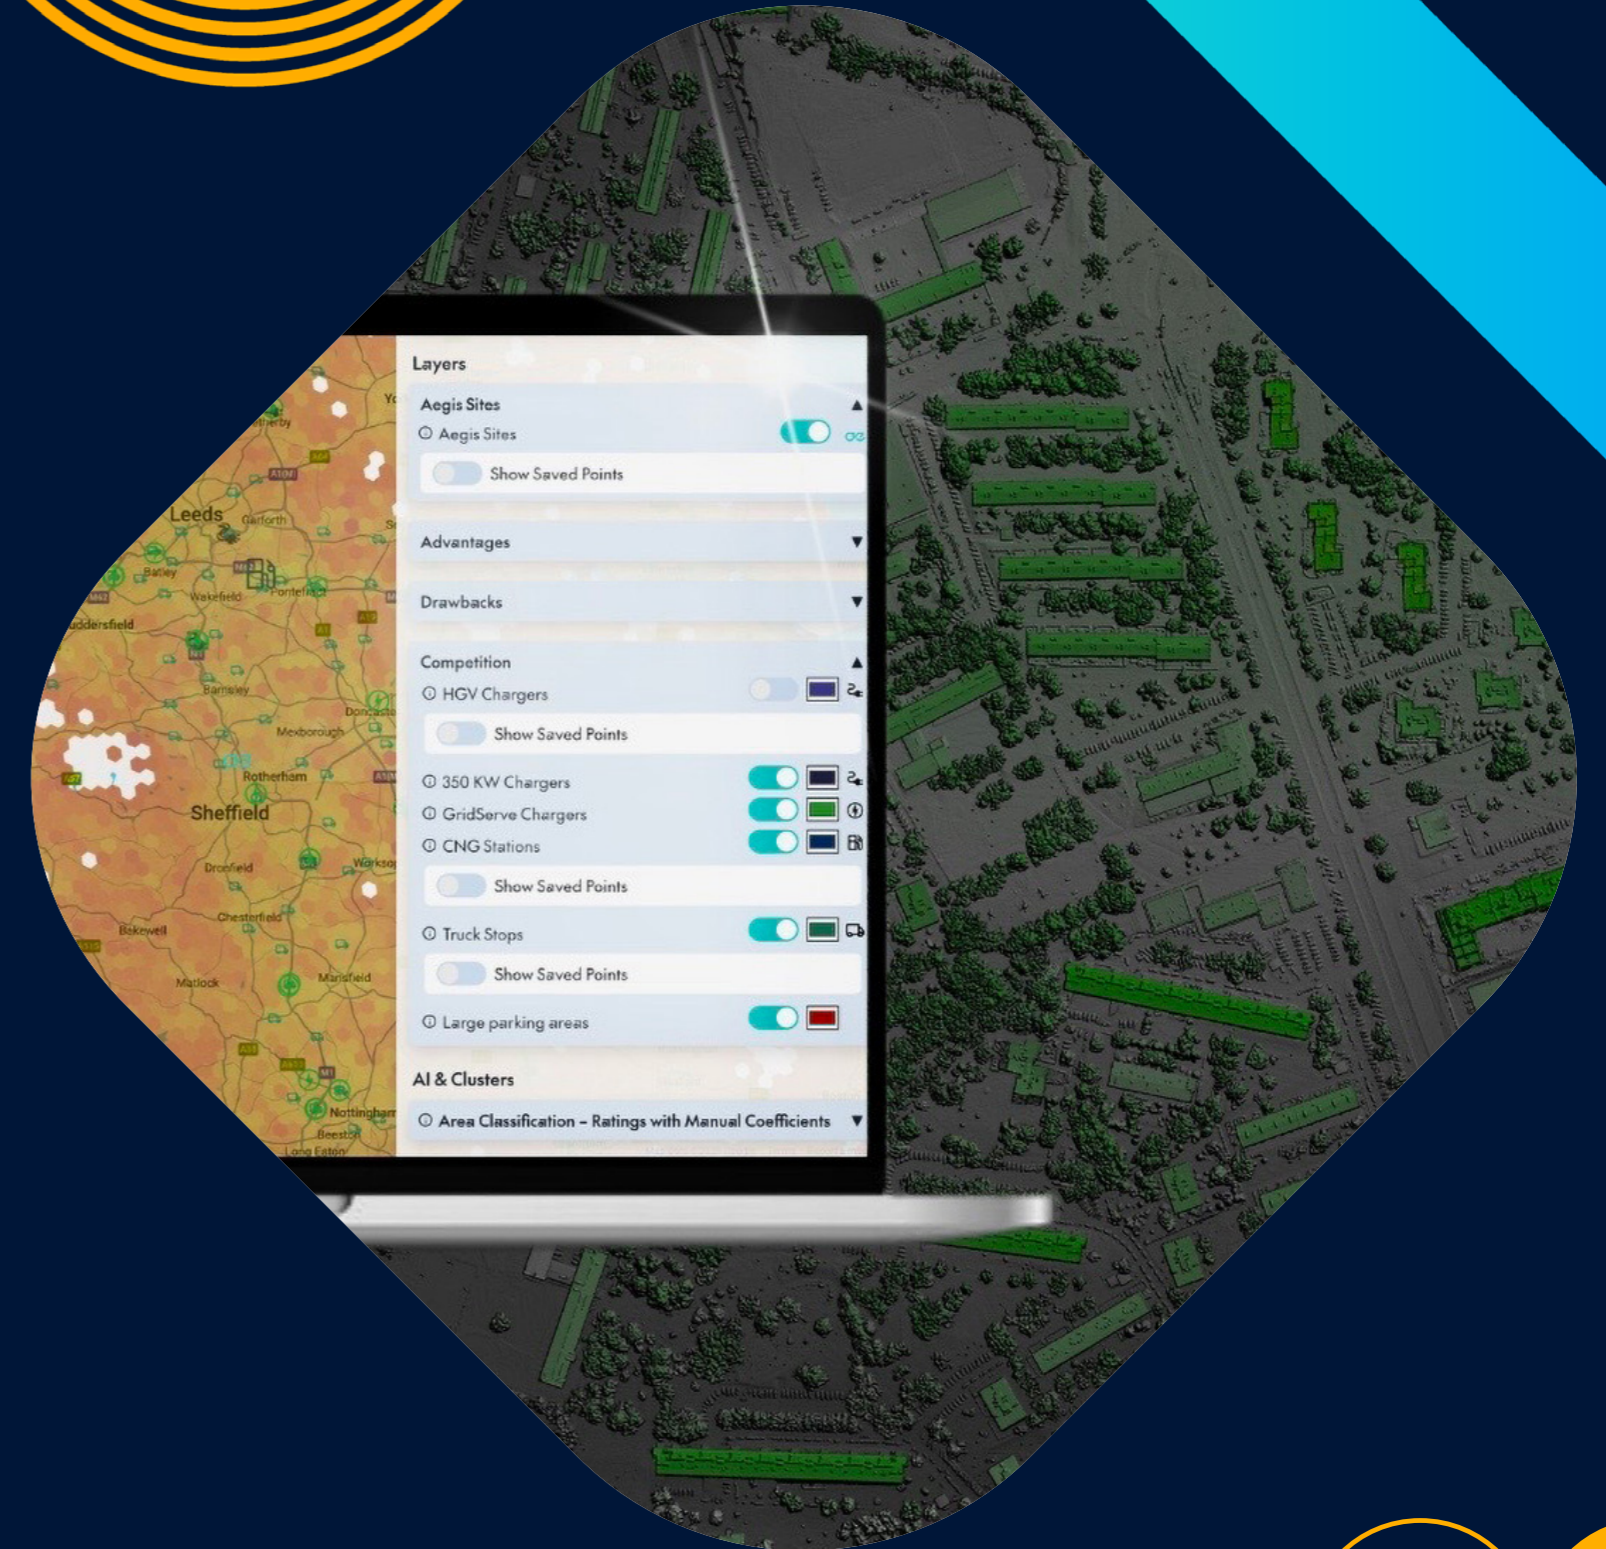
Leeds
Garforth
Batley
Wakefield
Pontefract
Huddersfield
Barnsley
Mexborough
Doncaster
Rotherham
Sheffield
Dronfield
Worksop
Chesterfield
Bakewell
Matlock
Mansfield
Nottingham
Beeston
Long Eaton

Layers

Aegis Sites
Aegis Sites
Show Saved Points

Advantages

Drawbacks

Competition
HGV Chargers
Show Saved Points
350 KW Chargers
GridServe Chargers
CNG Stations
Show Saved Points
Truck Stops
Show Saved Points
Large parking areas

AI & Clusters
Area Classification – Ratings with Manual Coefficients